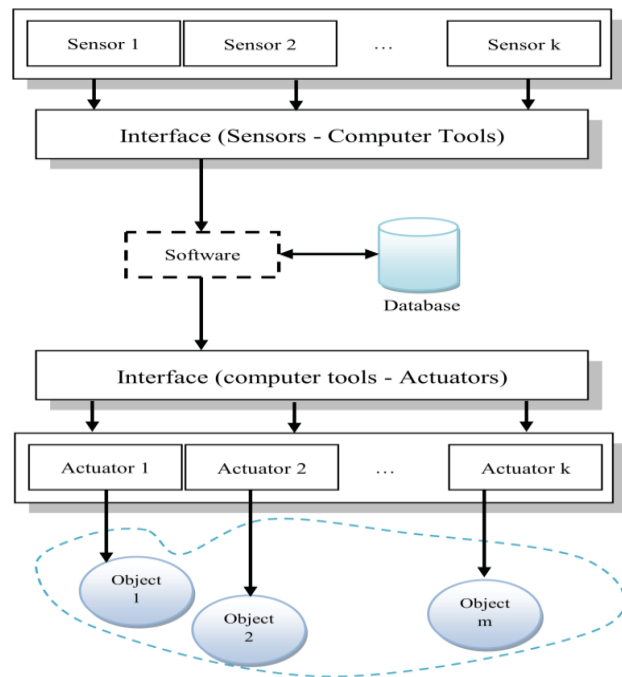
Sensor 1

Sensor 2

...

Sensor k

Interface (Sensors - Computer Tools)

Software

Database

Interface (computer tools - Actuators)

Actuator 1

Actuator 2

...

Actuator k

Object 1

Object 2

Object m